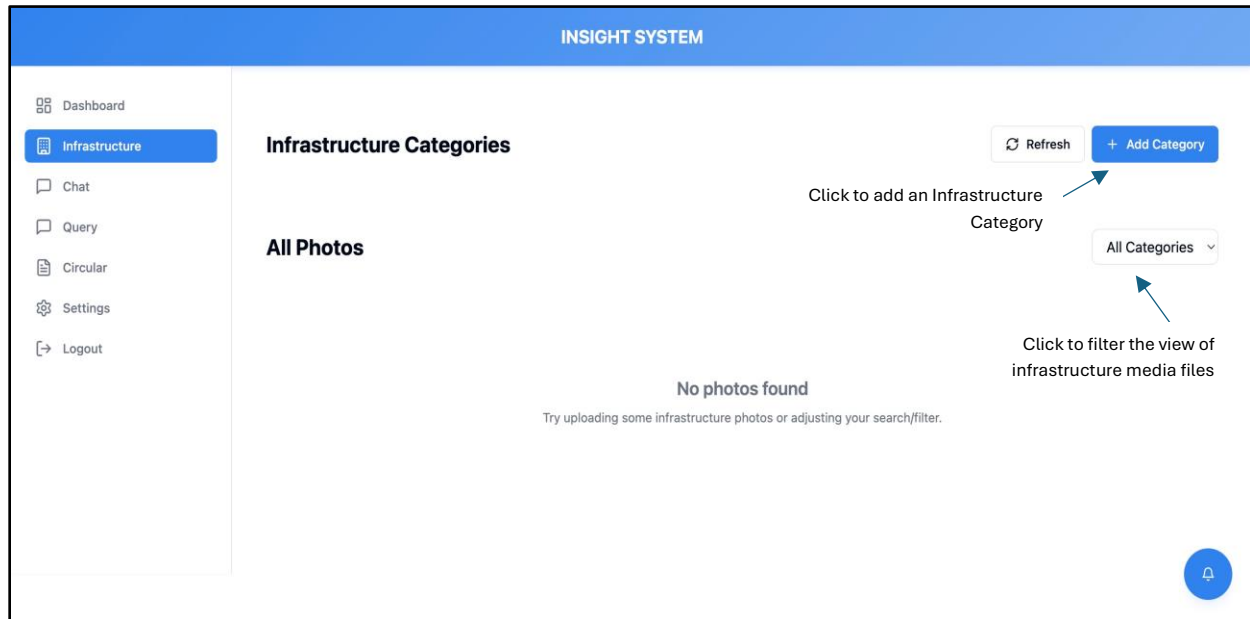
INSIGHT SYSTEM

Dashboard
Infrastructure
Chat
Query
Circular
Settings
Logout

Infrastructure Categories

Refresh

+ Add Category

Click to add an Infrastructure Category

All Photos

All Categories

Click to filter the view of infrastructure media files

No photos found

Try uploading some infrastructure photos or adjusting your search/filter.